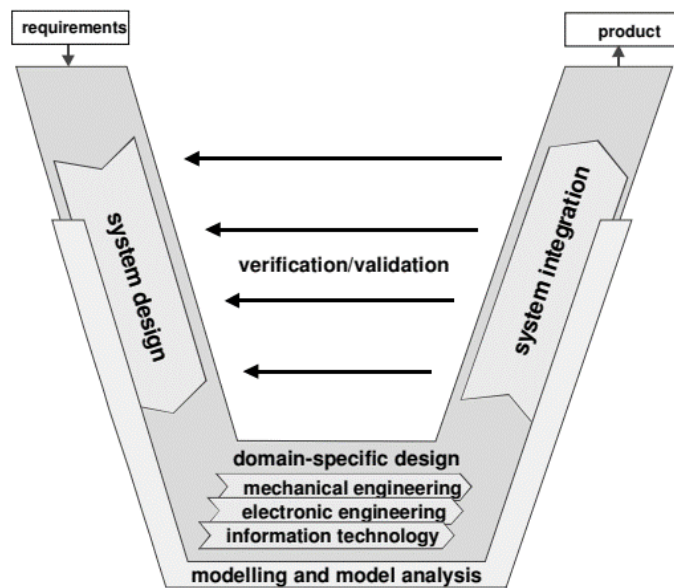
requirements

product

system design

verification/validation

system integration

domain-specific design

mechanical engineering

electronic engineering

information technology

modelling and model analysis